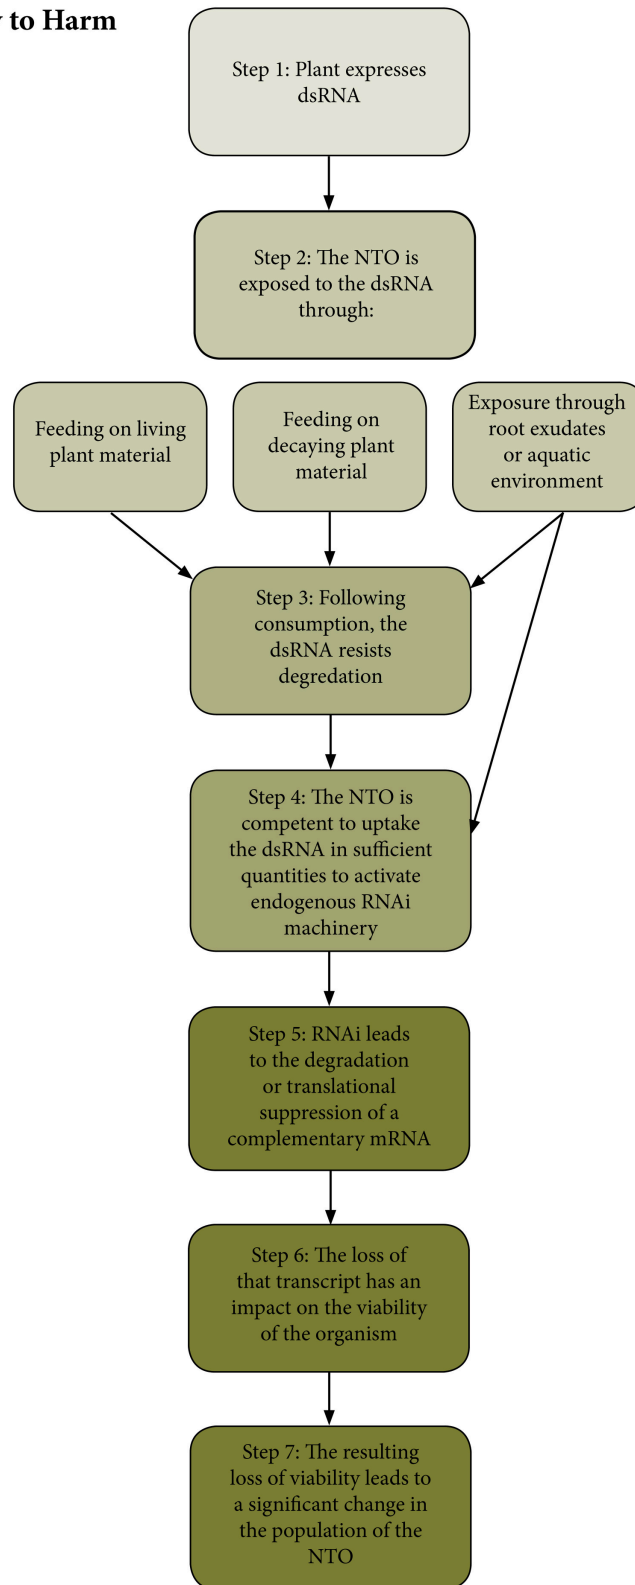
y to Harm

Step 1: Plant expresses dsRNA

Step 2: The NTO is exposed to the dsRNA through:

Feeding on living plant material

Feeding on decaying plant material

Exposure through root exudates or aquatic environment

Step 3: Following consumption, the dsRNA resists degredation

Step 4: The NTO is competent to uptake the dsRNA in sufficient quantities to activate endogenous RNAi machinery

Step 5: RNAi leads to the degradation or translational suppression of a complementary mRNA

Step 6: The loss of that transcript has an impact on the viability of the organism

Step 7: The resulting loss of viability leads to a significant change in the population of the NTO